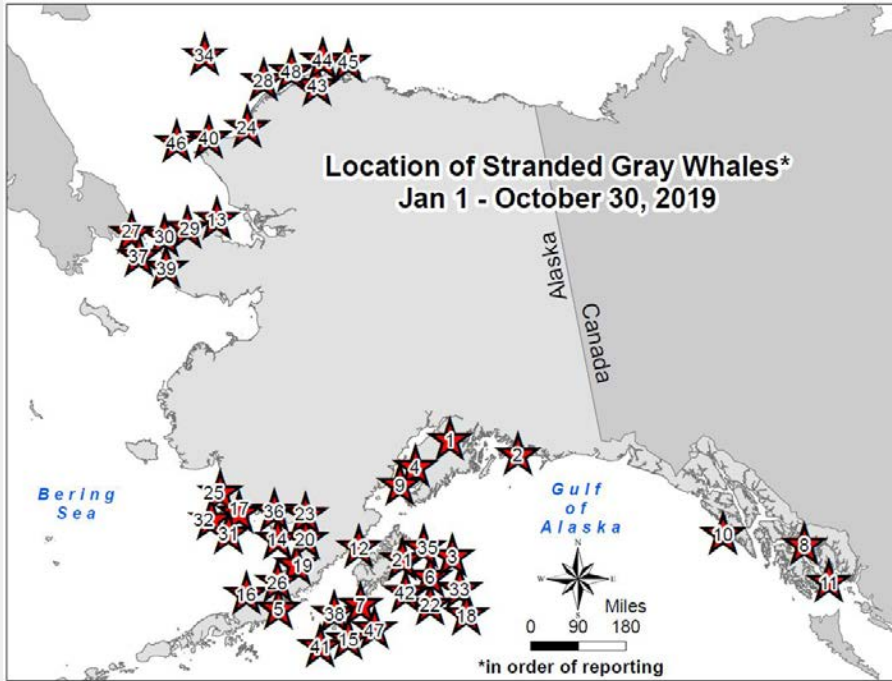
Location of Stranded Gray Whales*
Jan 1 - October 30, 2019

34
28 48 44 45
43
24
46 40
13
27 30 29
37 39

Alaska
Canada

Bering Sea

Gulf of Alaska

1
2
4
9
25
32 17
31
36 23
14 20
19
12
21 35 3
6
42 33
22
18
26
16
5
38 7
15 47
41
10
8
11

N
S
W
E

Miles
0 90 180

*in order of reporting